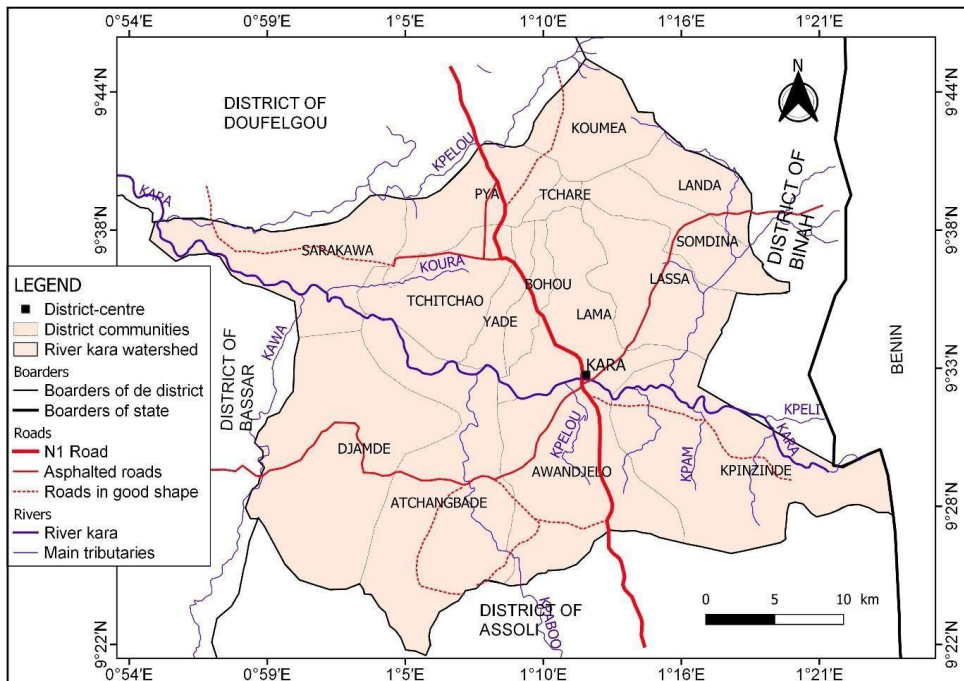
0°54'E 0°59'E 1°5'E 1°10'E 1°16'E 1°21'E

9°44'N
9°38'N
9°33'N
9°28'N
9°22'N

N

DISTRICT OF DOUFELGOU

KOUMEA
KPELOU
KARA
PYA
TCHARE
LANDA
DISTRICT OF BINAH
SOMDINA
SARAKAWA
KOURA
LASSA
TCHITCHAO
BOHOU
YADE
LAMA
KAWA
KARA
DISTRICT OF BASSAR
BENIN
KPELI
KARA
DJAMDE
KPELOU
KPAM
AWANDJELO
KPINZINDE
ATCHANGBADE
DISTRICT OF ASSOLI
KABOO

0 5 10 km

LEGEND
District-centre
District communities
River kara watershed
Boarders
Boarders of de district
Boarders of state
Roads
N1 Road
Asphalted roads
Roads in good shape
Rivers
River kara
Main tributaries

0°54'E 0°59'E 1°5'E 1°10'E 1°16'E 1°21'E